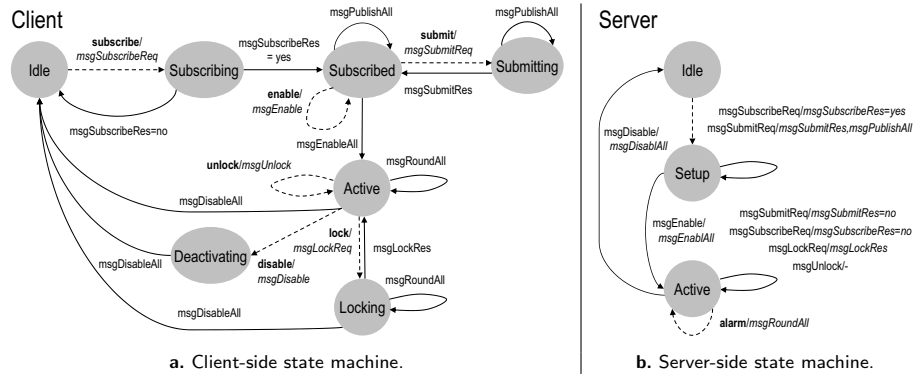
Client

Idle

subscribe/
msgSubscribeReq

Subscribing

msgSubscribeRes = yes

msgPublishAll

Subscribed

submit/
msgSubmitReq

msgPublishAll

Submitting

msgSubmitRes

msgSubscribeRes=no

enable/
msgEnable

msgEnableAll

unlock/msgUnlock

msgRoundAll

Active

msgDisableAll

lock/
msgLockReq

msgLockRes

Deactivating

disable/
msgDisable

msgDisableAll

msgRoundAll

Locking

msgDisableAll

a. Client-side state machine.

Server

Idle

msgSubscribeReq/msgSubscribeRes=yes
msgSubmitReq/msgSubmitRes,msgPublishAll

msgDisable/
msgDisablAll

Setup

msgEnable/
msgEnablAll

msgSubmitReq/msgSubmitRes=no
msgSubscribeReq/msgSubscribeRes=no
msgLockReq/msgLockRes
msgUnlock/-

Active

alarm/msgRoundAll

b. Server-side state machine.